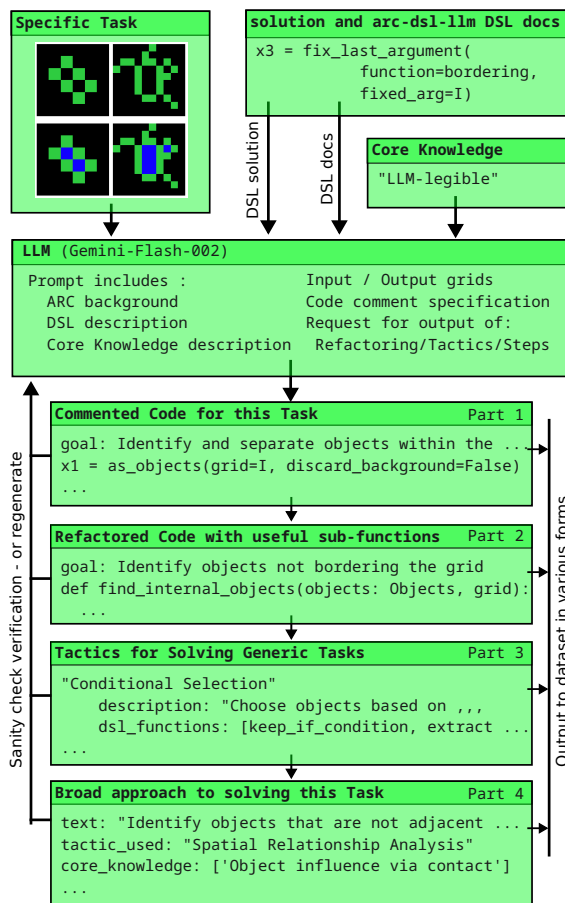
Specific Task

solution and arc-dsl-llm DSL docs

x3 = fix_last_argument(
function=bordering,
fixed_arg=I)

DSL solution

DSL docs

Core Knowledge

"LLM-legible"

LLM (Gemini-Flash-002)

Prompt includes :
ARC background
DSL description
Core Knowledge description

Input / Output grids
Code comment specification
Request for output of:
Refactoring/Tactics/Steps

Sanity check verification - or regenerate

Commented Code for this Task Part 1

goal: Identify and separate objects within the ..
x1 = as_objects(grid=I, discard_background=False)
...

Refactored Code with useful sub-functions Part 2

goal: Identify objects not bordering the grid
def find_internal_objects(objects: Objects, grid):
...

Tactics for Solving Generic Tasks Part 3

"Conditional Selection"
description: "Choose objects based on ,,,
dsl_functions: [keep_if_condition, extract ...
...

Broad approach to solving this Task Part 4

text: "Identify objects that are not adjacent ...
tactic_used: "Spatial Relationship Analysis"
core_knowledge: ['Object influence via contact']
...

Output to dataset in various forms